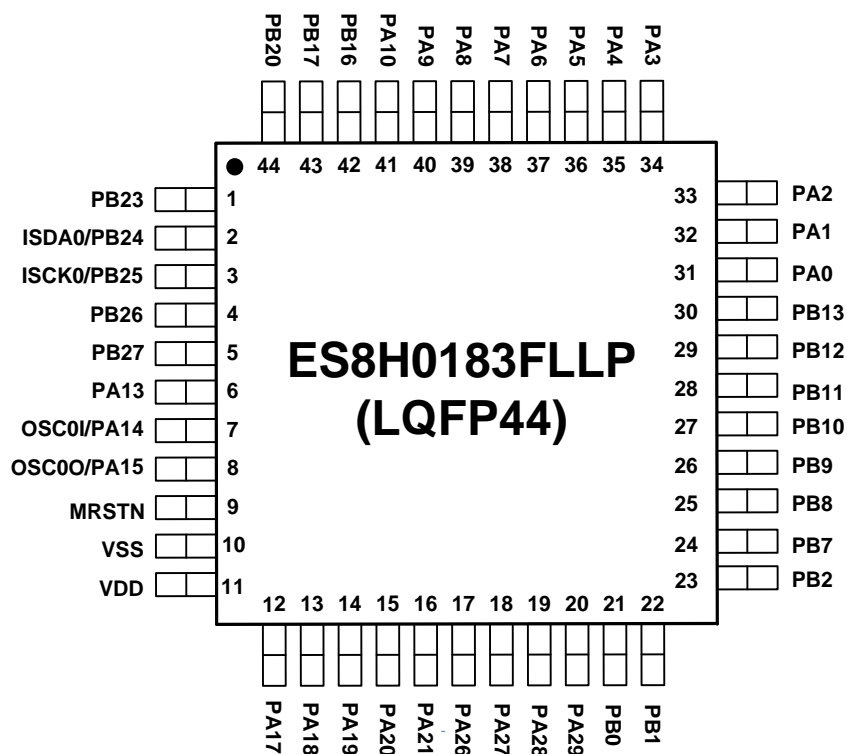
PB20 PB17 PB16 PA10 PA9 PA8 PA7 PA6 PA5 PA4 PA3

44 43 42 41 40 39 38 37 36 35 34

PB23 1
ISDA0/PB24 2
ISCK0/PB25 3
PB26 4
PB27 5
PA13 6
OSC0I/PA14 7
OSC0O/PA15 8
MRSTN 9
VSS 10
VDD 11

33 PA2
32 PA1
31 PA0
30 PB13
29 PB12
28 PB11
27 PB10
26 PB9
25 PB8
24 PB7
23 PB2

ES8H0183FLLP
(LQFP44)

12 13 14 15 16 17 18 19 20 21 22

PA17 PA18 PA19 PA20 PA21 PA26 PA27 PA28 PA29 PB0 PB1